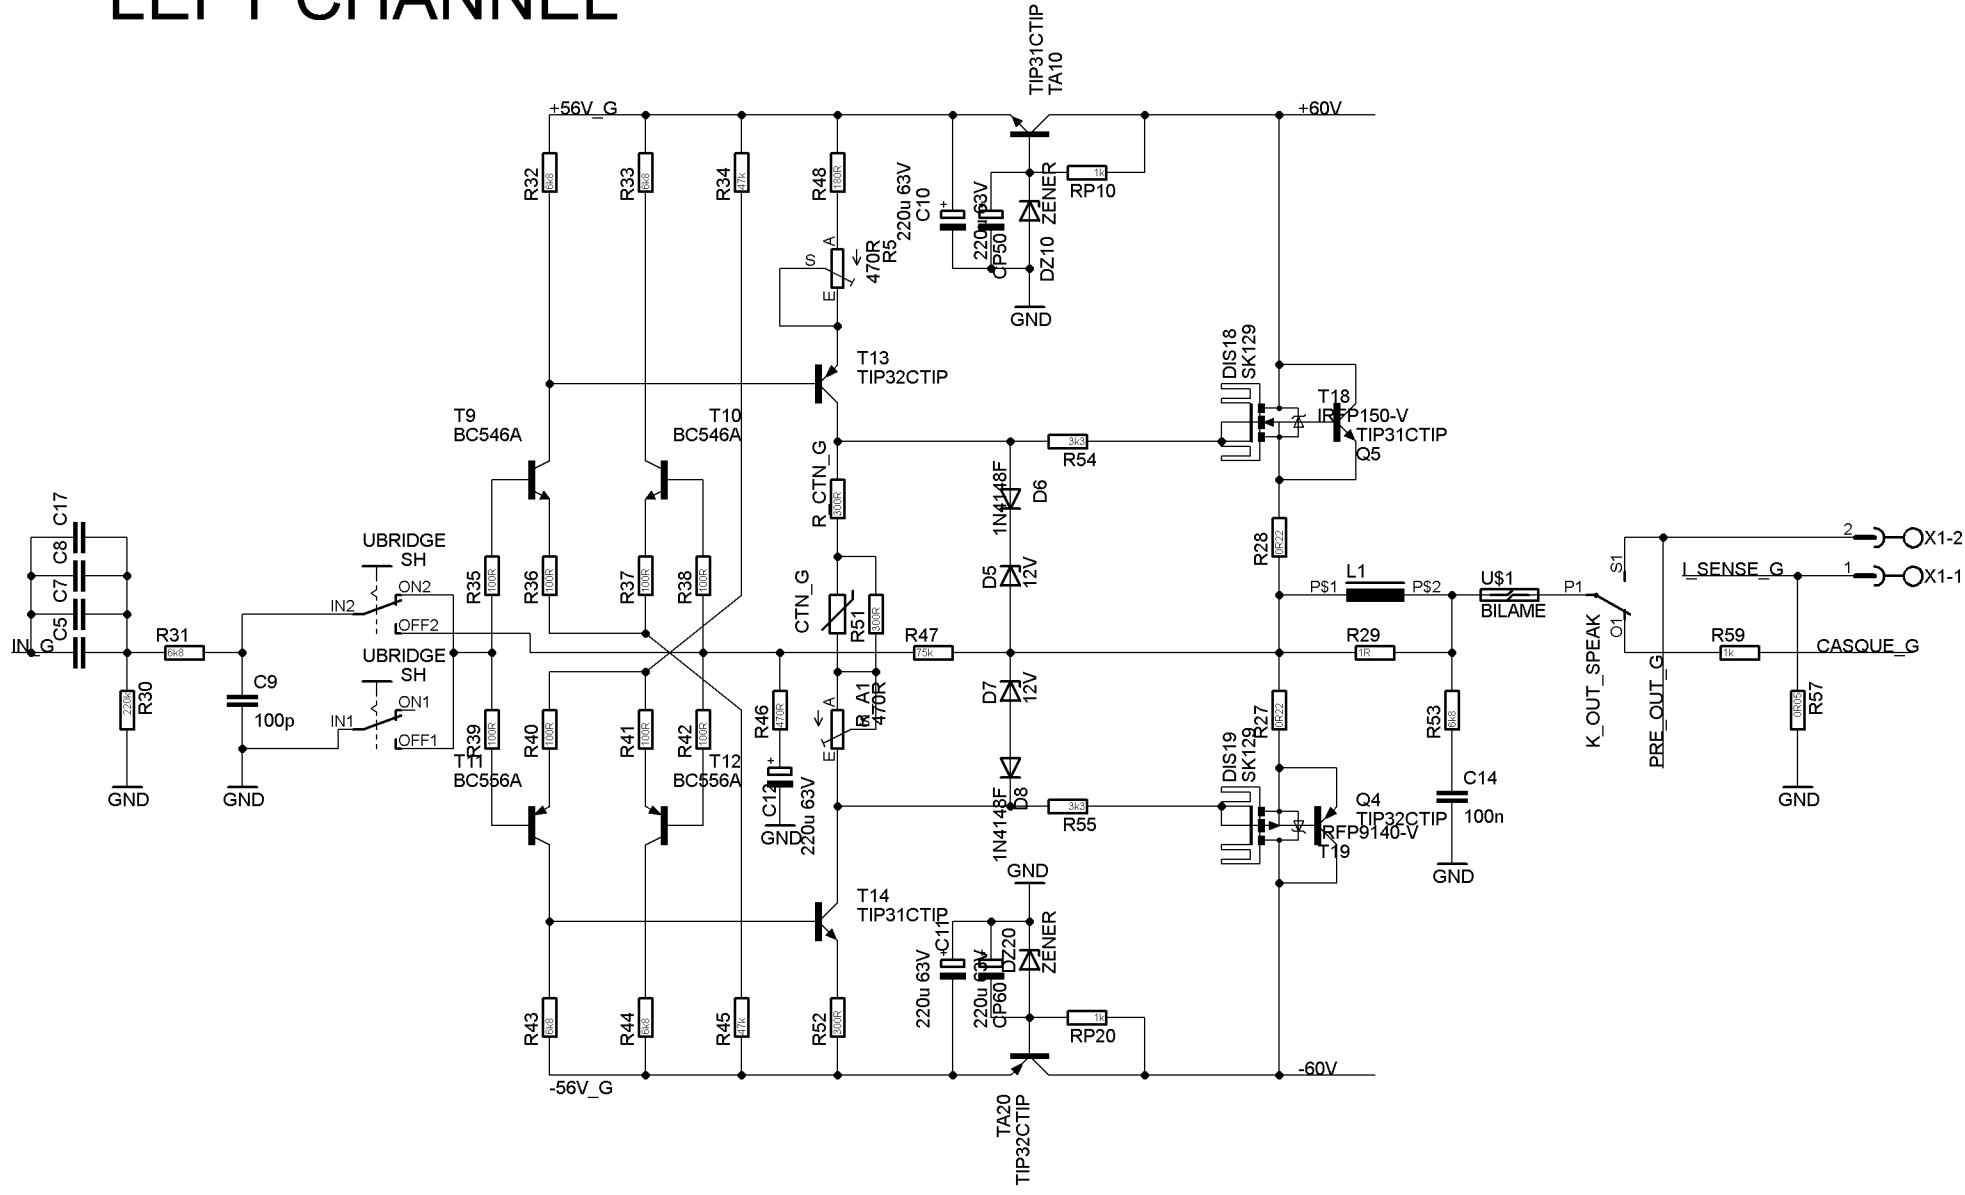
LEFT CHANNEL

TIP31CTIP
TA10
+56V_G
+60V
R32 6k8
R33 6k8
R34 47k
R48 180R
220u 63V
C10
220u 63V
CP50
ZENER
DZ10
1k
RP10
GND
S
A
E
470R
R5
T13
TIP32CTIP
DIS18
SK129
T18
IRFP150-V
TIP31CTIP
Q5
T9
BC546A
T10
BC546A
R_CTN_G
3k3
R54
1N4148F
D6
300R
C17
C8
C7
C5
UBRIDGE
SH
ON2
IN2
OFF2
R35 100R
R36 100R
R37 100R
R38 100R
D5
12V
R28 0R22
L1
P$1
P$2
U$1
BILAME
P1
S1
2
X1-2
I_SENSE_G
1
X1-1
CTN_G
R51 300R
R47 75k
R29 1R
O1
K_OUT_SPEAK
R59 1k
CASQUE_G
IN_G
R31 6k8
UBRIDGE
SH
ON1
IN1
OFF1
C9
100p
R30 220k
GND
GND
T11
BC556A
R39 100R
R40 100R
R41 100R
R42 100R
T12
BC556A
R46 470R
C12
GND
220u 63V
A
E
R_A1
470R
D7
12V
D8
1N4148F
3k3
R55
DIS19
SK129
R27 0R22
R53 6k8
Q4
TIP32CTIP
IRFP9140-V
T19
C14
100n
GND
PRE_OUT_G
R57 0R05
GND
GND
T14
TIP31CTIP
C11
220u 63V
220u 63V
CP60
DZ20
ZENER
1k
RP20
R43 6k8
R44 6k8
R45 47k
R52 300R
-56V_G
-60V
TA20
TIP32CTIP